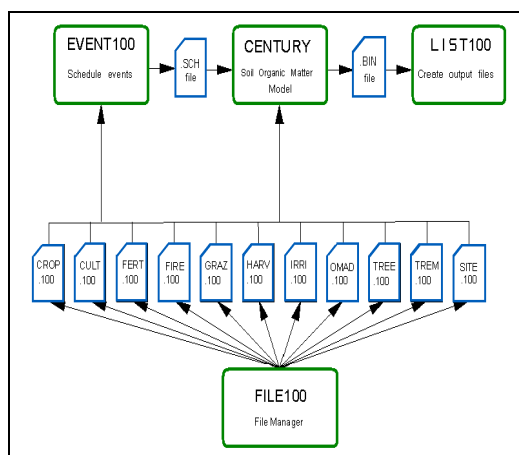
EVENT100
Schedule events

.SCH file

CENTURY
Soil Organic Matter Model

.BIN file

LIST100
Create output files

CROP .100

CULT .100

FERT .100

FIRE .100

GRAZ .100

HARV .100

IRRI .100

OMAD .100

TREE .100

TREM .100

SITE .100

FILE100
File Manager